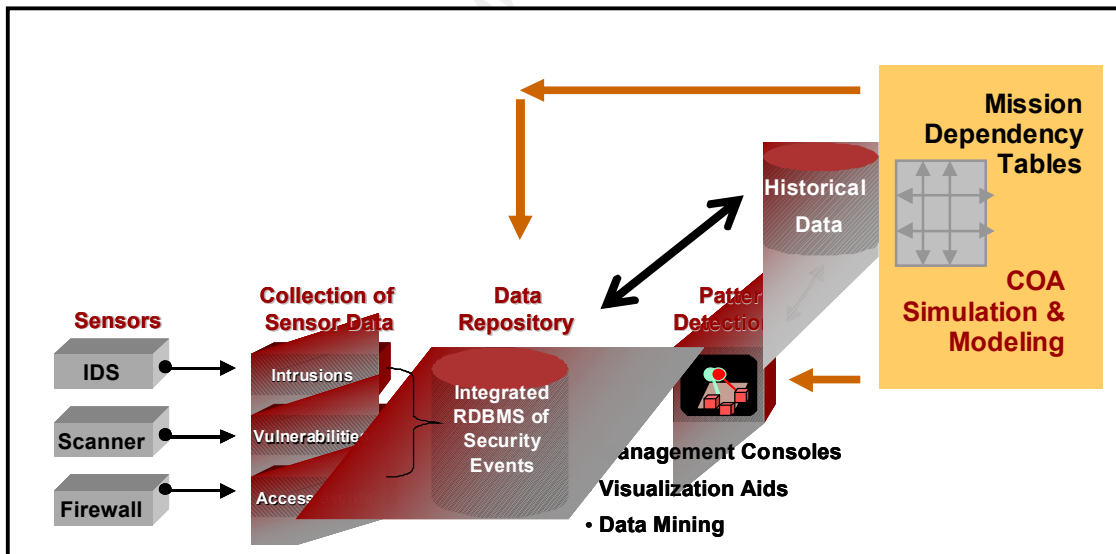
Mission Dependency Tables

Historical Data

COA Simulation & Modeling

Sensors

IDS

Scanner

Firewall

Collection of Sensor Data

Intrusions

Vulnerabilitie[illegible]

Access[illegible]

Data Repository

Integrated RDBMS of Security Events

Patter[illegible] Detectio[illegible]

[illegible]anagement Consoles

Visualization Aids

• Data Mining